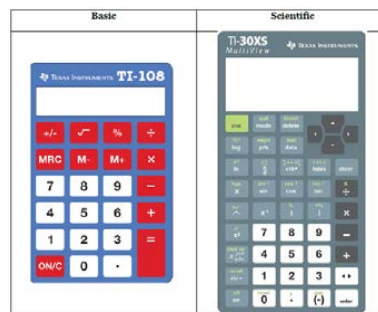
| Basic | Scientific |
|---|---|
| TEXAS INSTRUMENTS TI-108<br>+/- √ % ÷<br>MRC M- M+ ×<br>7 8 9 –<br>4 5 6 +<br>1 2 3 =<br>ON/C 0 . | TI-30XS MultiView TEXAS INSTRUMENTS<br>2nd mode delete<br>log data<br>× 7 8 9<br>4 5 6 +<br>1 2 3<br>on 0 . (-) |